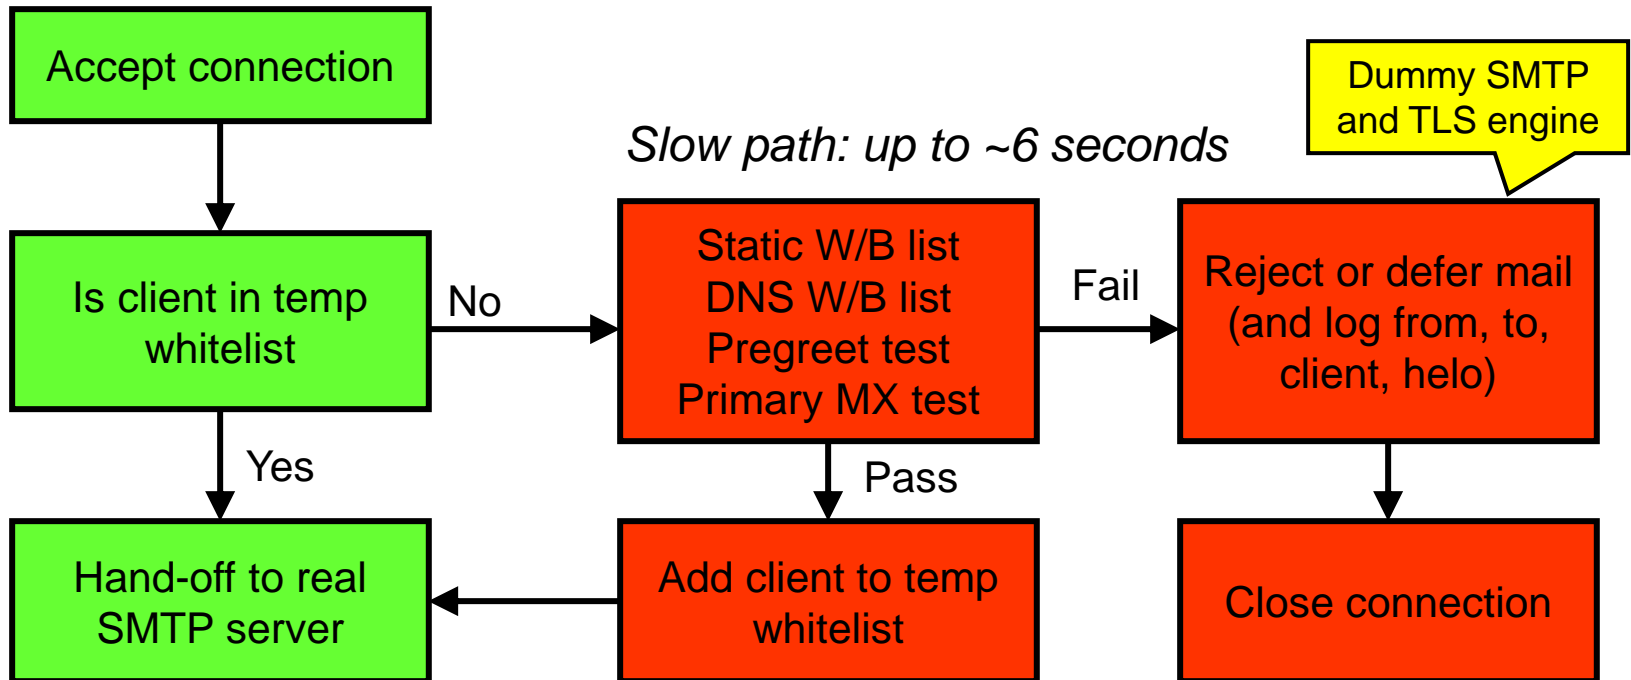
Accept connection

Is client in temp whitelist

No

Yes

Hand-off to real SMTP server

Slow path: up to ~6 seconds

Static W/B list
DNS W/B list
Pregreet test
Primary MX test

Pass

Add client to temp whitelist

Fail

Dummy SMTP and TLS engine

Reject or defer mail (and log from, to, client, helo)

Close connection